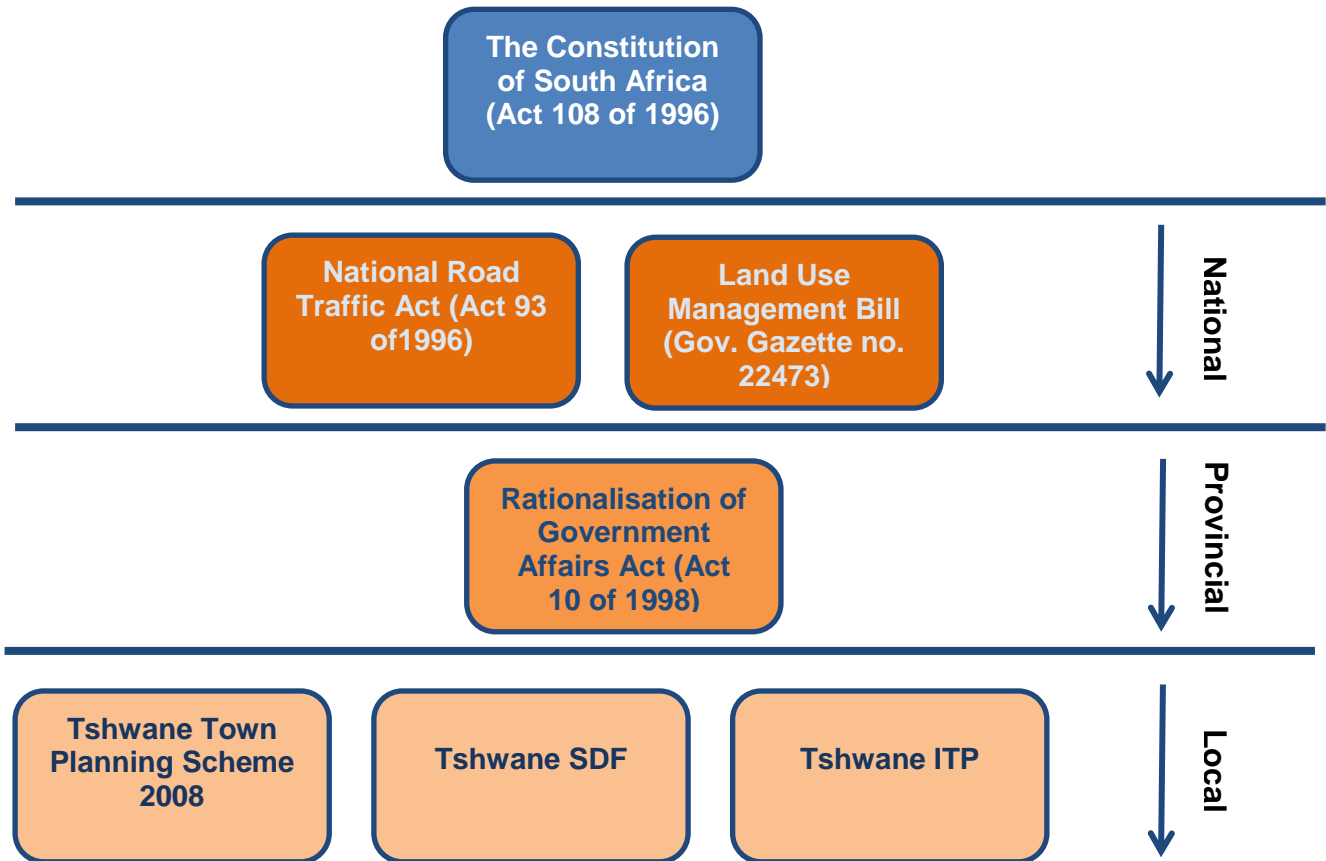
The Constitution of South Africa (Act 108 of 1996)

National Road Traffic Act (Act 93 of1996)

Land Use Management Bill (Gov. Gazette no. 22473)

National

Rationalisation of Government Affairs Act (Act 10 of 1998)

Provincial

Tshwane Town Planning Scheme 2008

Tshwane SDF

Tshwane ITP

Local